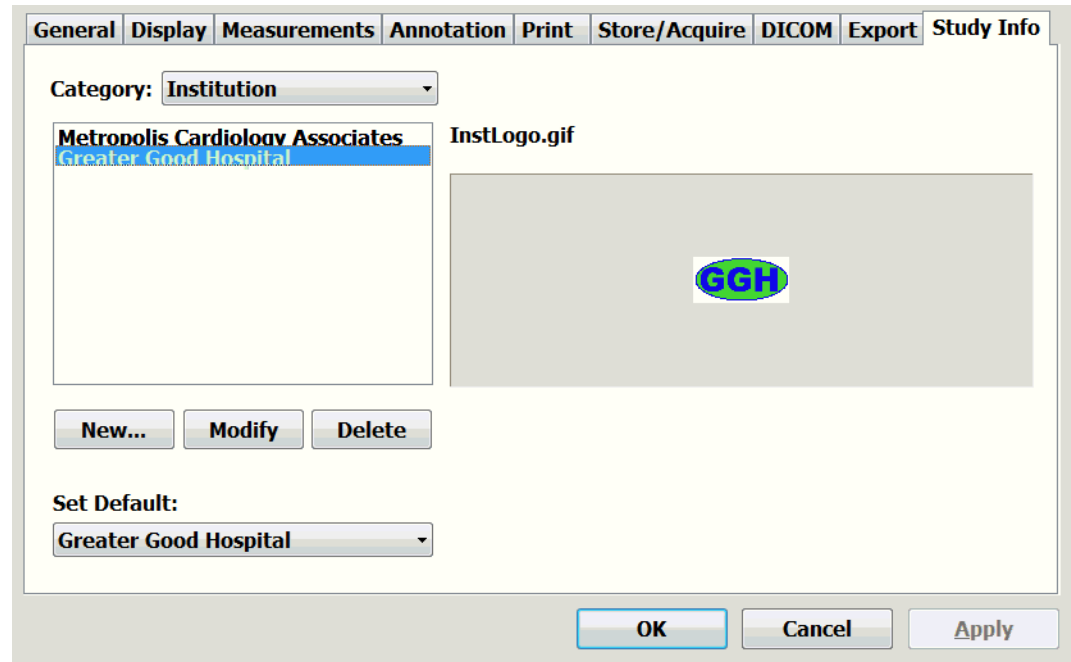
General | Display | Measurements | Annotation | Print | Store/Acquire | DICOM | Export | Study Info

Category: Institution

Metropolis Cardiology Associates
Greater Good Hospital

InstLogo.gif

GGH

New... | Modify | Delete

Set Default:
Greater Good Hospital

OK | Cancel | Apply